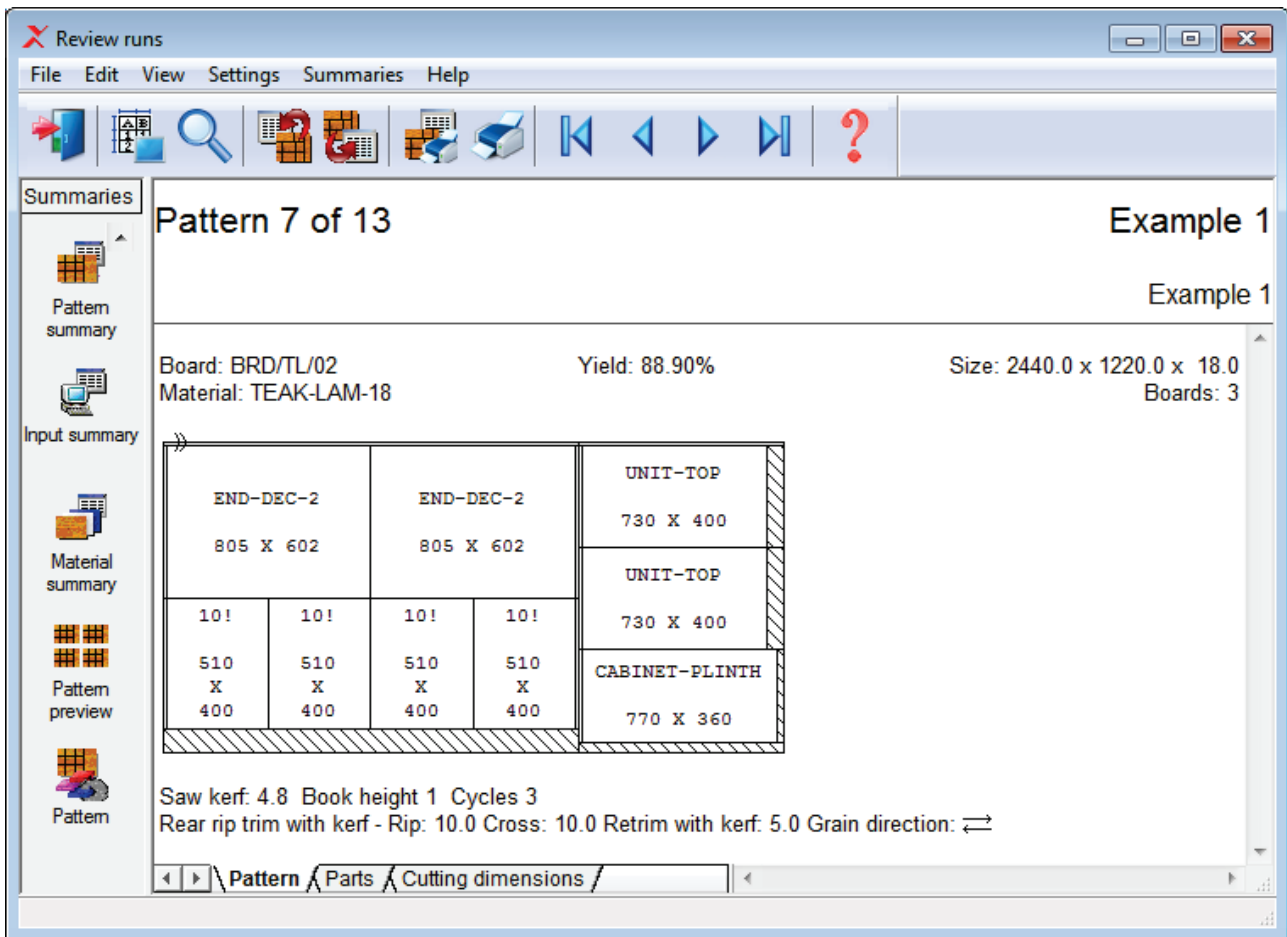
Review runs

File Edit View Settings Summaries Help

Summaries

Pattern summary

Input summary

Material summary

Pattern preview

Pattern

Pattern 7 of 13

Example 1

Example 1

Board: BRD/TL/02
Material: TEAK-LAM-18

Yield: 88.90%

Size: 2440.0 x 1220.0 x 18.0
Boards: 3

END-DEC-2

805 X 602

END-DEC-2

805 X 602

UNIT-TOP

730 X 400

UNIT-TOP

730 X 400

10!

510
X
400

10!

510
X
400

10!

510
X
400

10!

510
X
400

CABINET-PLINTH

770 X 360

Saw kerf: 4.8 Book height 1 Cycles 3
Rear rip trim with kerf - Rip: 10.0 Cross: 10.0 Retrim with kerf: 5.0 Grain direction: ⇄

Pattern Parts Cutting dimensions